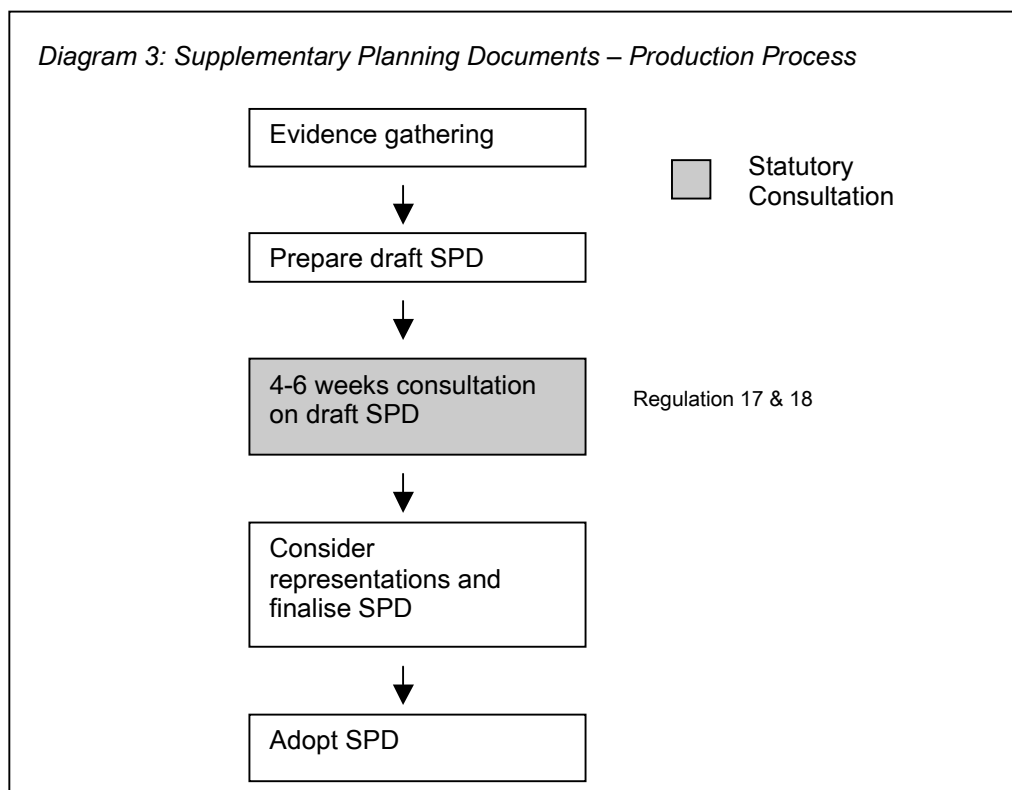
Diagram 3: Supplementary Planning Documents – Production Process

Evidence gathering

Statutory Consultation

Prepare draft SPD

4-6 weeks consultation on draft SPD

Regulation 17 & 18

Consider representations and finalise SPD

Adopt SPD